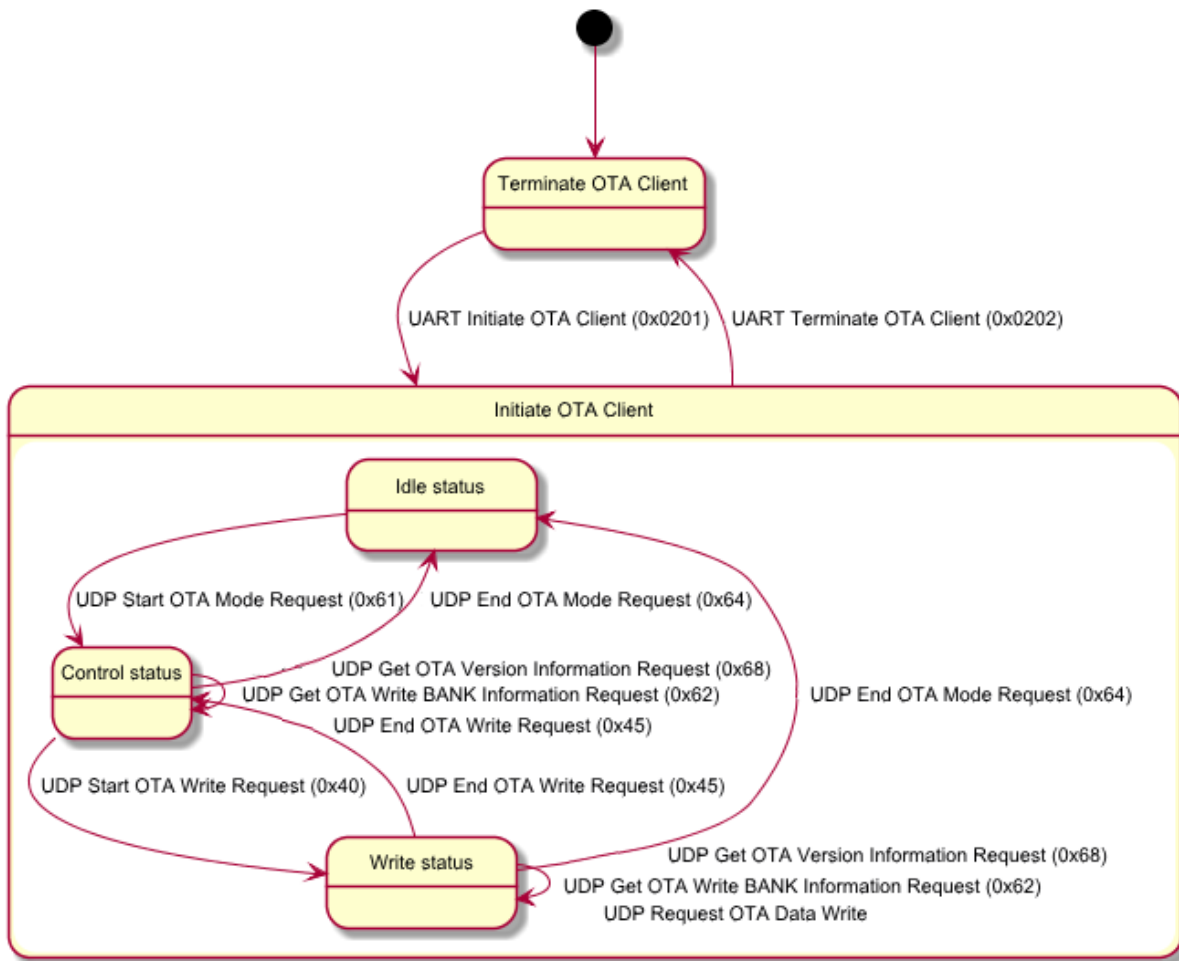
Terminate OTA Client

UART Initiate OTA Client (0x0201)

UART Terminate OTA Client (0x0202)

Initiate OTA Client

Idle status

UDP Start OTA Mode Request (0x61)

UDP End OTA Mode Request (0x64)

Control status

UDP Get OTA Version Information Request (0x68)
UDP Get OTA Write BANK Information Request (0x62)
UDP End OTA Write Request (0x45)

UDP End OTA Mode Request (0x64)

UDP Start OTA Write Request (0x40)

UDP End OTA Write Request (0x45)

Write status

UDP Get OTA Version Information Request (0x68)
UDP Get OTA Write BANK Information Request (0x62)
UDP Request OTA Data Write